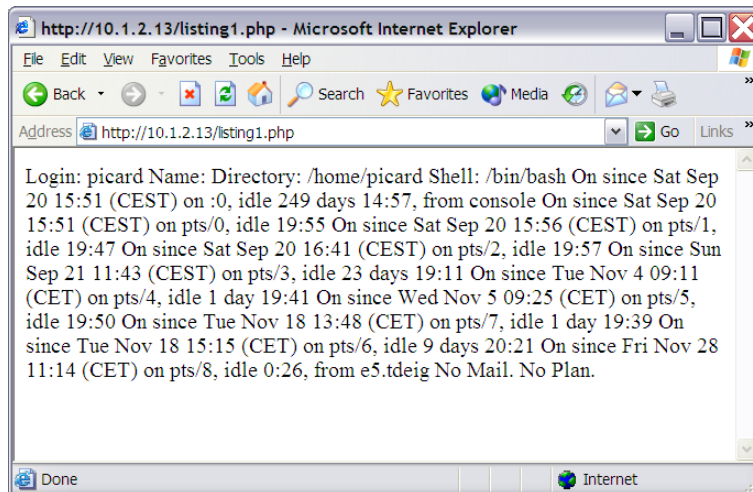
http://10.1.2.13/listing1.php - Microsoft Internet Explorer

File Edit View Favorites Tools Help

Back Search Favorites Media

Address http://10.1.2.13/listing1.php Go Links

Login: picard Name: Directory: /home/picard Shell: /bin/bash On since Sat Sep 20 15:51 (CEST) on :0, idle 249 days 14:57, from console On since Sat Sep 20 15:51 (CEST) on pts/0, idle 19:55 On since Sat Sep 20 15:56 (CEST) on pts/1, idle 19:47 On since Sat Sep 20 16:41 (CEST) on pts/2, idle 19:57 On since Sun Sep 21 11:43 (CEST) on pts/3, idle 23 days 19:11 On since Tue Nov 4 09:11 (CET) on pts/4, idle 1 day 19:41 On since Wed Nov 5 09:25 (CET) on pts/5, idle 19:50 On since Tue Nov 18 13:48 (CET) on pts/7, idle 1 day 19:39 On since Tue Nov 18 15:15 (CET) on pts/6, idle 9 days 20:21 On since Fri Nov 28 11:14 (CET) on pts/8, idle 0:26, from e5.tdeig No Mail. No Plan.

Done Internet